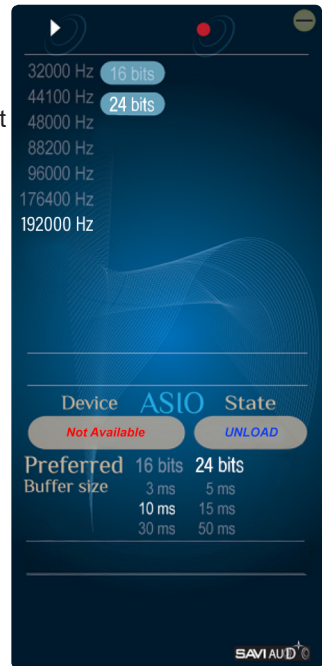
32000 Hz
44100 Hz
48000 Hz
88200 Hz
96000 Hz
176400 Hz
192000 Hz

16 bits
24 bits

Device ASIO State

Not Available

UNLOAD

Preferred 16 bits 24 bits
Buffer size
3 ms 5 ms
10 ms 15 ms
30 ms 50 ms

SAVIAUDIO